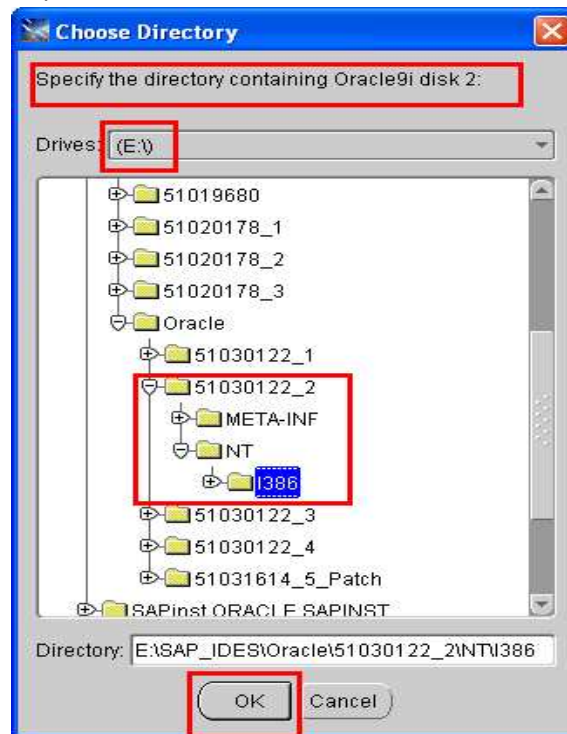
Choose Directory

Specify the directory containing Oracle9i disk 2:

Drives: (E:\)

51019680
51020178_1
51020178_2
51020178_3
Oracle
51030122_1
51030122_2
META-INF
NT
I386
51030122_3
51030122_4
51031614_5_Patch
SAPinst ORACLE SAPINST

Directory: E:\SAP_IDES\Oracle\51030122_2\NT\I386

OK
Cancel